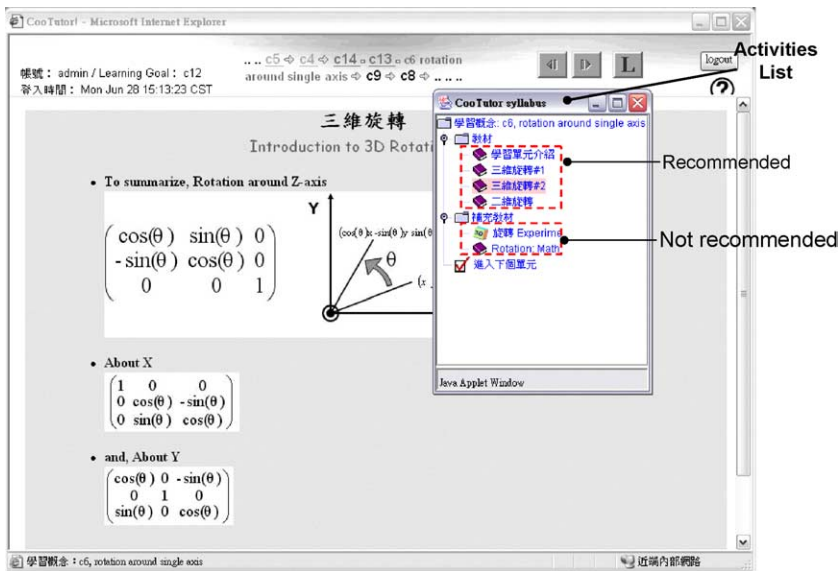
CooTutor! - Microsoft Internet Explorer

帳號：admin / Learning Goal：c12
登入時間：Mon Jun 28 15:13:23 CST

... c5 ⇨ c4 ⇨ c14 ⇨ c13 ⇨ c6 rotation around single axis ⇨ c9 ⇨ c8 ⇨ ... ...

L

logout

Activities List

?

三維旋轉

Introduction to 3D Rotati

• To summarize, Rotation around Z-axis

$\begin{pmatrix} \cos(\theta) & \sin(\theta) & 0 \\ -\sin(\theta) & \cos(\theta) & 0 \\ 0 & 0 & 1 \end{pmatrix}$

Y

$(\cos(\theta)x - \sin(\theta)y\ \sin(\theta)$

θ

(x

• About X

$\begin{pmatrix} 1 & 0 & 0 \\ 0 & \cos(\theta) & -\sin(\theta) \\ 0 & \sin(\theta) & \cos(\theta) \end{pmatrix}$

• and, About Y

$\begin{pmatrix} \cos(\theta) & 0 & -\sin(\theta) \\ 0 & 1 & 0 \\ \sin(\theta) & 0 & \cos(\theta) \end{pmatrix}$

CooTutor syllabus

學習概念: c6, rotation around single axis
教材
學習單元介紹
三維旋轉#1
三維旋轉#2
二維旋轉
補充教材
旋轉 Experime
Rotation_Math
進入下個單元

Java Applet Window

Recommended

Not recommended

學習概念：c6, rotation around single axis

近端內部網路